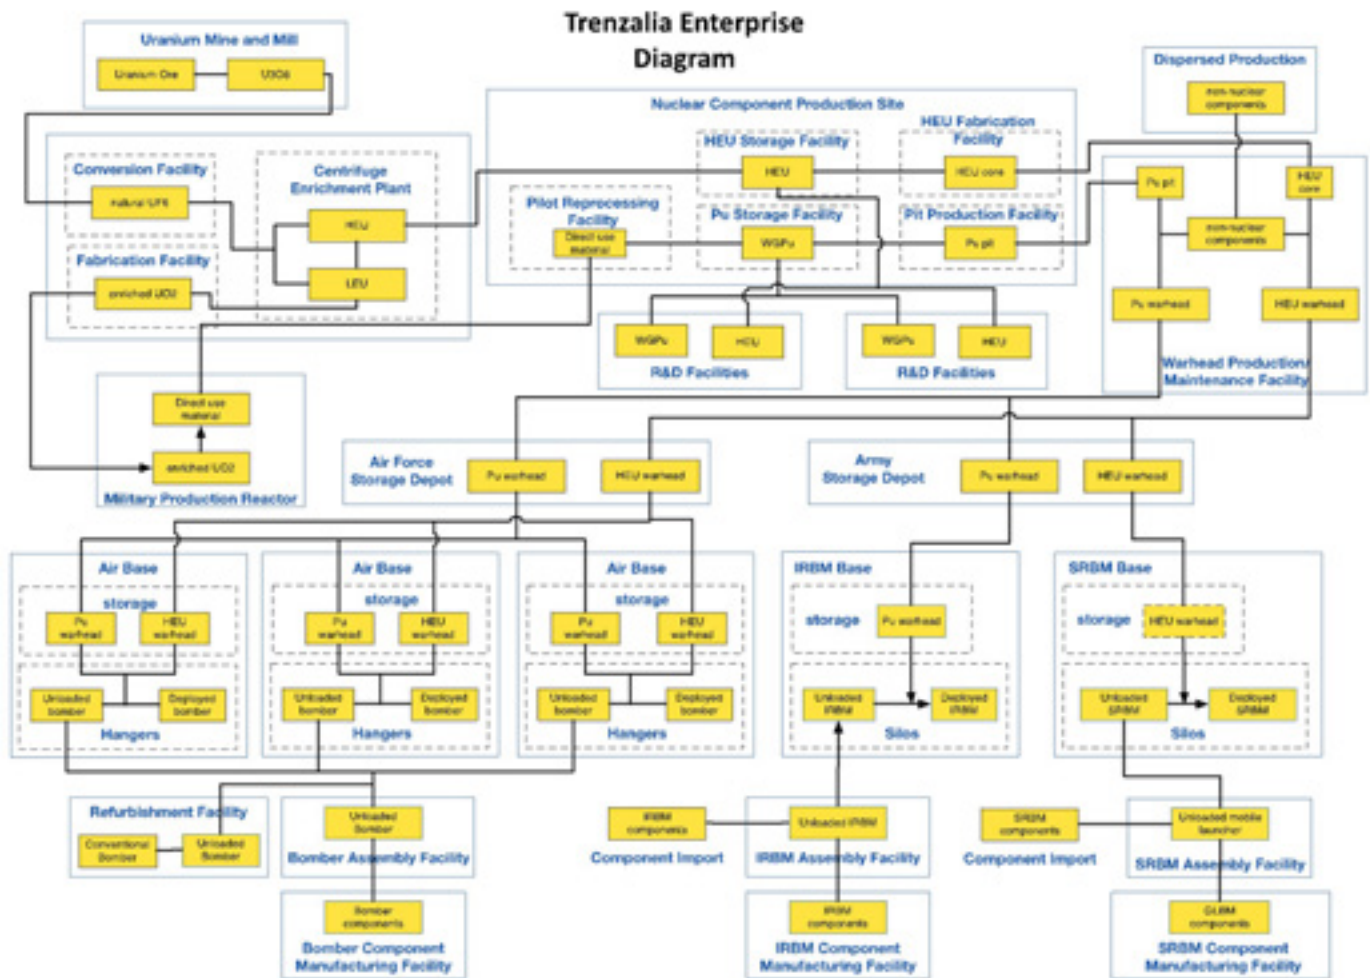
Trenzalia Enterprise Diagram

Uranium Mine and Mill
Uranium Ore
U3O8

Conversion Facility
natural UF6

Centrifuge Enrichment Plant
HEU
LEU

Fabrication Facility
enriched UO2

Nuclear Component Production Site
Pilot Reprocessing Facility
Direct use material
HEU Storage Facility
HEU
Pu Storage Facility
WGPu
HEU Fabrication Facility
HEU core
Pit Production Facility
Pu pit

Dispersed Production
non-nuclear components

Pu pit
HEU core
non-nuclear components
Pu warhead
HEU warhead
Warhead Production/ Maintenance Facility

WGPu
HEU
R&D Facilities
WGPu
HEU
R&D Facilities

Military Production Reactor
Direct use material
enriched UO2

Air Force Storage Depot
Pu warhead
HEU warhead

Army Storage Depot
Pu warhead
HEU warhead

Air Base
storage
Pu warhead
HEU warhead
Unloaded bomber
Deployed bomber
Hangers

Air Base
storage
Pu warhead
HEU warhead
Unloaded bomber
Deployed bomber
Hangers

Air Base
storage
Pu warhead
HEU warhead
Unloaded bomber
Deployed bomber
Hangers

IRBM Base
storage
Pu warhead
Unloaded IRBM
Deployed IRBM
Silos

SRBM Base
storage
HEU warhead
Unloaded SRBM
Deployed SRBM
Silos

Refurbishment Facility
Conventional Bomber
Unloaded Bomber

Unloaded Bomber
Bomber Assembly Facility

Bomber components
Bomber Component Manufacturing Facility

IRBM components
Component Import
Unloaded IRBM
IRBM Assembly Facility
IRBM components
IRBM Component Manufacturing Facility

SRBM components
Component Import
Unloaded mobile launcher
SRBM Assembly Facility
SRBM components
SRBM Component Manufacturing Facility